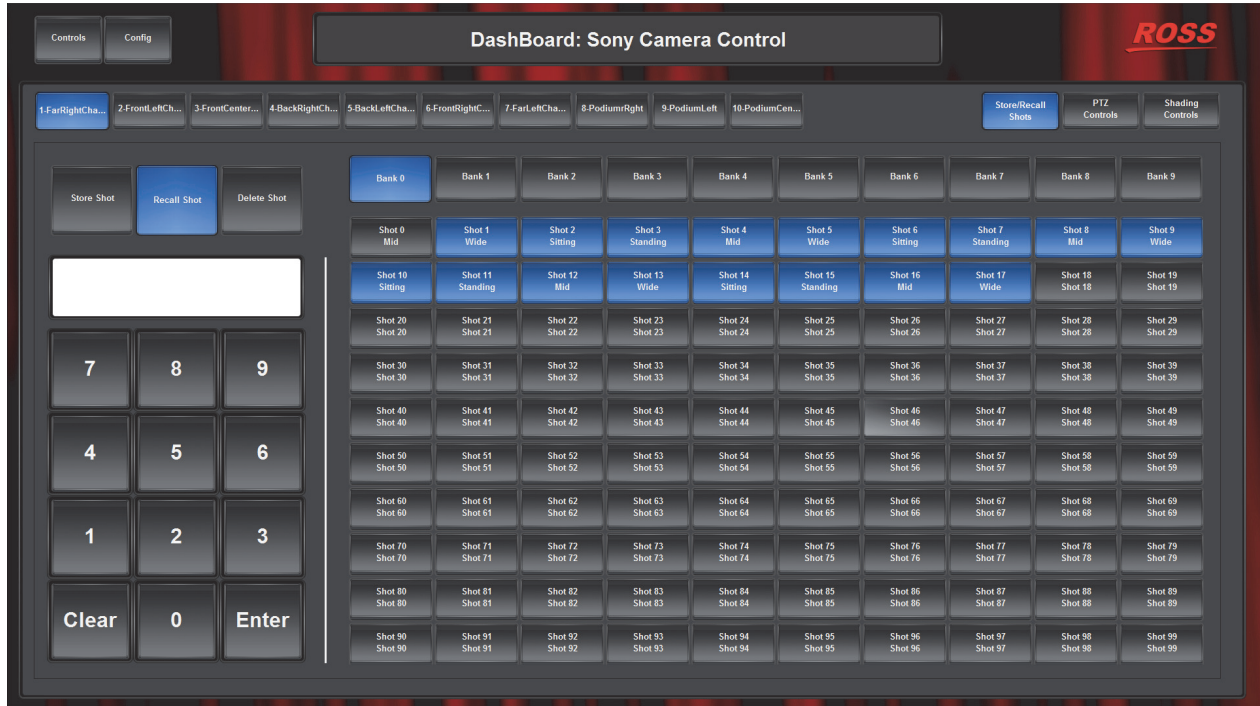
Controls Config

DashBoard: Sony Camera Control

ROSS

1-FarRightCha... 2-FrontLeftCh... 3-FrontCenter... 4-BackRightCh... 5-BackLeftCha... 6-FrontRightC... 7-FarLeftCha... 8-PodiumrRght 9-PodiumLeft 10-PodiumCen...

Store/Recall Shots | PTZ Controls | Shading Controls

Store Shot | Recall Shot | Delete Shot

| | | |
|---|---|---|
| 7 | 8 | 9 |
| 4 | 5 | 6 |
| 1 | 2 | 3 |
| Clear | 0 | Enter |

| Bank 0 | Bank 1 | Bank 2 | Bank 3 | Bank 4 | Bank 5 | Bank 6 | Bank 7 | Bank 8 | Bank 9 |
|---|---|---|---|---|---|---|---|---|---|
| Shot 0 Mid | Shot 1 Wide | Shot 2 Sitting | Shot 3 Standing | Shot 4 Mid | Shot 5 Wide | Shot 6 Sitting | Shot 7 Standing | Shot 8 Mid | Shot 9 Wide |
| Shot 10 Sitting | Shot 11 Standing | Shot 12 Mid | Shot 13 Wide | Shot 14 Sitting | Shot 15 Standing | Shot 16 Mid | Shot 17 Wide | Shot 18 Shot 18 | Shot 19 Shot 19 |
| Shot 20 Shot 20 | Shot 21 Shot 21 | Shot 22 Shot 22 | Shot 23 Shot 23 | Shot 24 Shot 24 | Shot 25 Shot 25 | Shot 26 Shot 26 | Shot 27 Shot 27 | Shot 28 Shot 28 | Shot 29 Shot 29 |
| Shot 30 Shot 30 | Shot 31 Shot 31 | Shot 32 Shot 32 | Shot 33 Shot 33 | Shot 34 Shot 34 | Shot 35 Shot 35 | Shot 36 Shot 36 | Shot 37 Shot 37 | Shot 38 Shot 38 | Shot 39 Shot 39 |
| Shot 40 Shot 40 | Shot 41 Shot 41 | Shot 42 Shot 42 | Shot 43 Shot 43 | Shot 44 Shot 44 | Shot 45 Shot 45 | Shot 46 Shot 46 | Shot 47 Shot 47 | Shot 48 Shot 48 | Shot 49 Shot 49 |
| Shot 50 Shot 50 | Shot 51 Shot 51 | Shot 52 Shot 52 | Shot 53 Shot 53 | Shot 54 Shot 54 | Shot 55 Shot 55 | Shot 56 Shot 56 | Shot 57 Shot 57 | Shot 58 Shot 58 | Shot 59 Shot 59 |
| Shot 60 Shot 60 | Shot 61 Shot 61 | Shot 62 Shot 62 | Shot 63 Shot 63 | Shot 64 Shot 64 | Shot 65 Shot 65 | Shot 66 Shot 66 | Shot 67 Shot 67 | Shot 68 Shot 68 | Shot 69 Shot 69 |
| Shot 70 Shot 70 | Shot 71 Shot 71 | Shot 72 Shot 72 | Shot 73 Shot 73 | Shot 74 Shot 74 | Shot 75 Shot 75 | Shot 76 Shot 76 | Shot 77 Shot 77 | Shot 78 Shot 78 | Shot 79 Shot 79 |
| Shot 80 Shot 80 | Shot 81 Shot 81 | Shot 82 Shot 82 | Shot 83 Shot 83 | Shot 84 Shot 84 | Shot 85 Shot 85 | Shot 86 Shot 86 | Shot 87 Shot 87 | Shot 88 Shot 88 | Shot 89 Shot 89 |
| Shot 90 Shot 90 | Shot 91 Shot 91 | Shot 92 Shot 92 | Shot 93 Shot 93 | Shot 94 Shot 94 | Shot 95 Shot 95 | Shot 96 Shot 96 | Shot 97 Shot 97 | Shot 98 Shot 98 | Shot 99 Shot 99 |